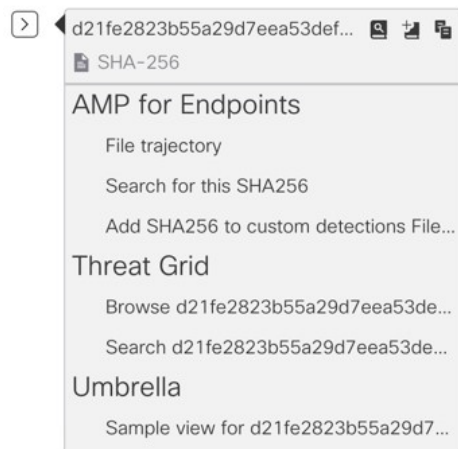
d21fe2823b55a29d7eea53def...

SHA-256

AMP for Endpoints

File trajectory

Search for this SHA256

Add SHA256 to custom detections File...

Threat Grid

Browse d21fe2823b55a29d7eea53de...

Search d21fe2823b55a29d7eea53de...

Umbrella

Sample view for d21fe2823b55a29d7...